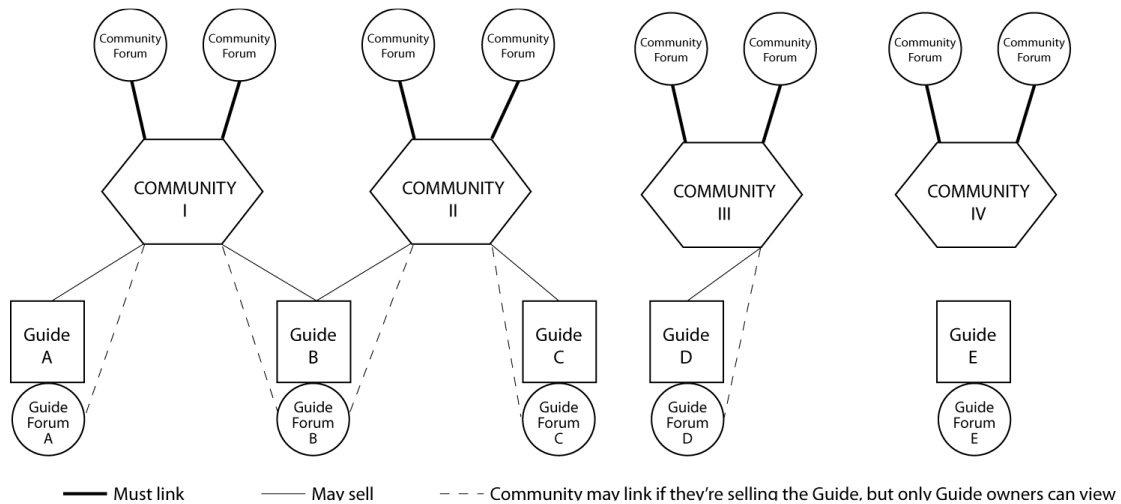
Community Forum
Community Forum
Community Forum
Community Forum
Community Forum
Community Forum
Community Forum
Community Forum

COMMUNITY I
COMMUNITY II
COMMUNITY III
COMMUNITY IV

Guide A
Guide B
Guide C
Guide D
Guide E

Guide Forum A
Guide Forum B
Guide Forum C
Guide Forum D
Guide Forum E

Must link
May sell
Community may link if they're selling the Guide, but only Guide owners can view